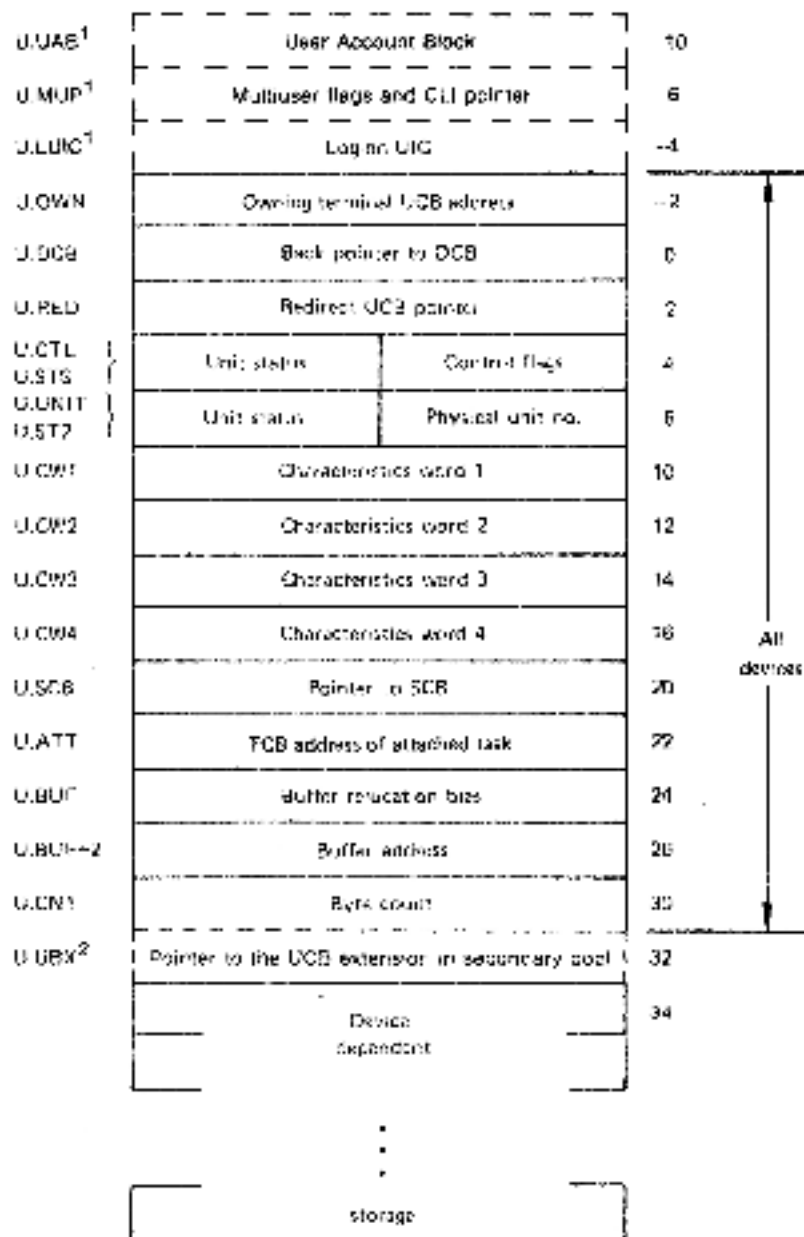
| | | |
|---|---|---|
| U.UAB$^1$ | User Account Block | -10 |
| U.MUP$^1$ | Multiuser flags and CLI pointer | -6 |
| U.LUIC$^1$ | Log on UIC | -4 |
| U.OWN | Owning terminal UCB address | -2 |
| U.DCB | Back pointer to DCB | 0 |
| U.RED | Redirect UCB pointer | 2 |
| U.CTL / U.STS | Unit status / Control flags | 4 |
| U.UNIT / U.ST2 | Unit status / Physical unit no. | 6 |
| U.CW1 | Characteristics word 1 | 10 |
| U.CW2 | Characteristics word 2 | 12 |
| U.CW3 | Characteristics word 3 | 14 |
| U.CW4 | Characteristics word 4 | 16 |
| U.SCB | Pointer to SCB | 20 |
| U.ATT | TCB address of attached task | 22 |
| U.BUF | Buffer relocation bias | 24 |
| U.BUF+2 | Buffer address | 26 |
| U.CNT | Byte count | 30 |
| U.UBX$^2$ | Pointer to the UCB extension in secondary pool | 32 |
| | Device dependent | 34 |
| | storage | |

All devices